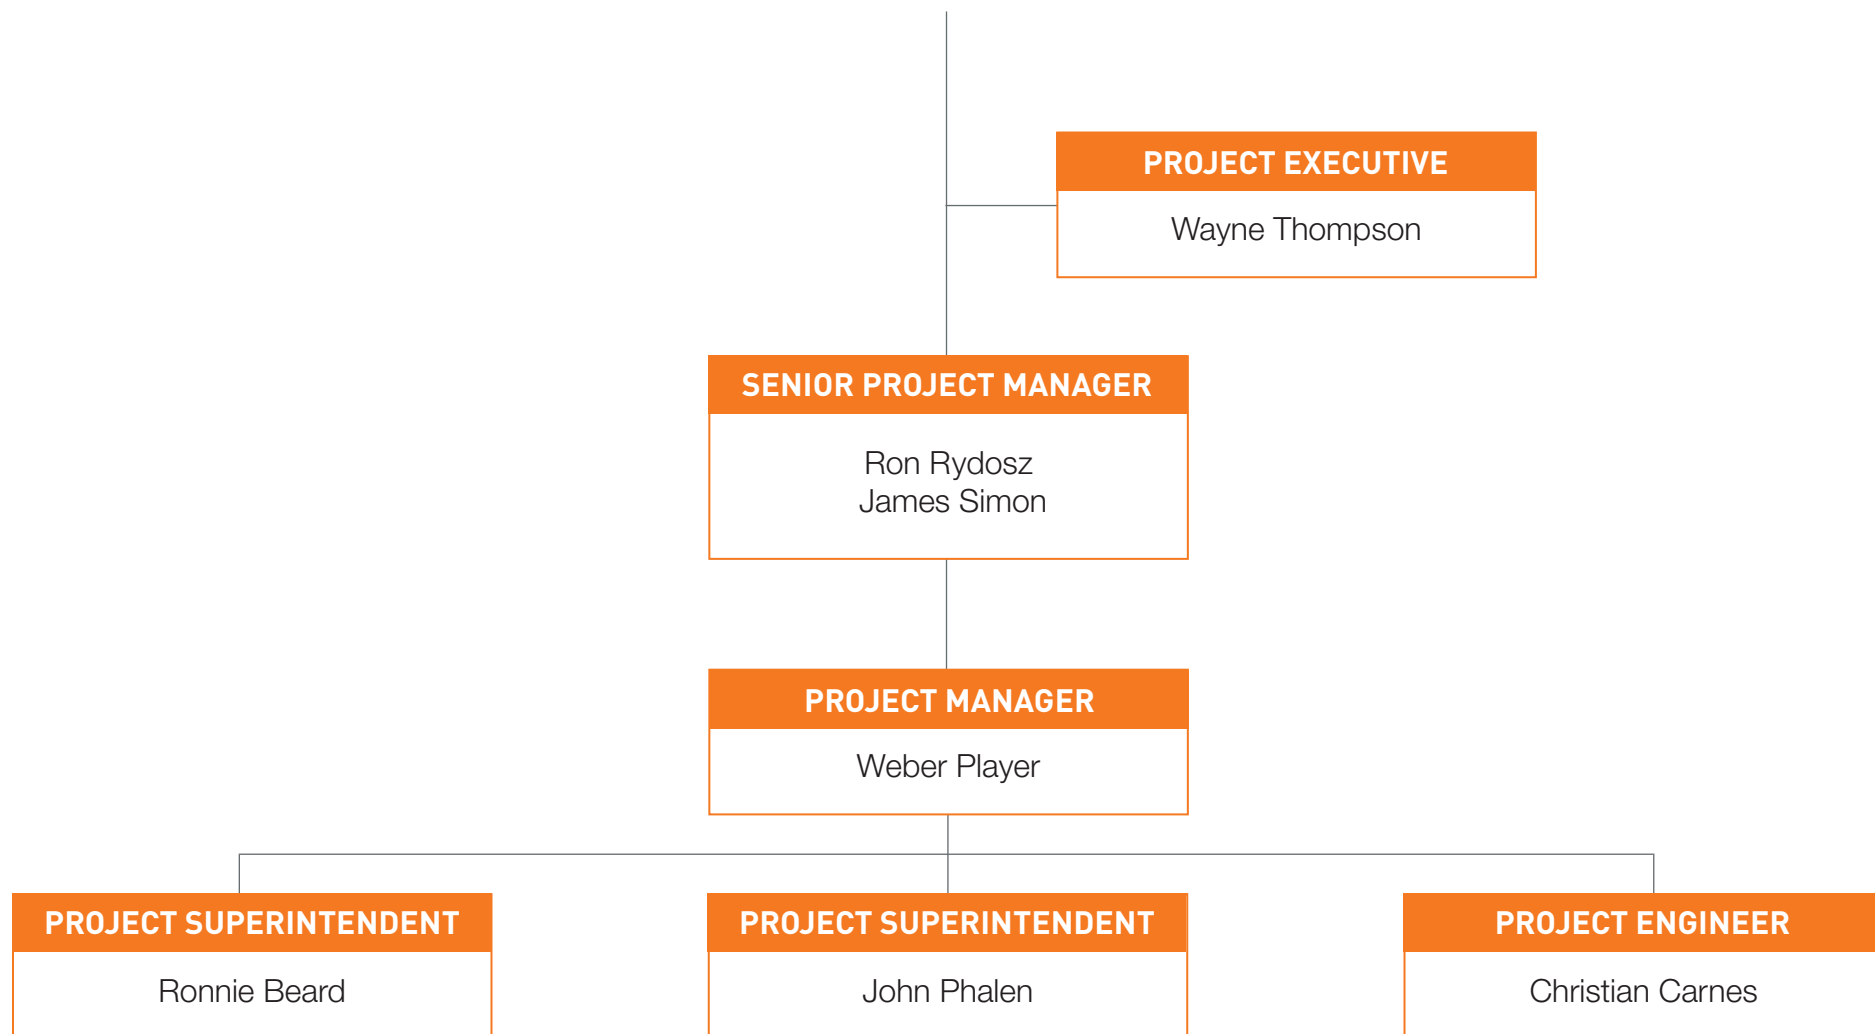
PROJECT EXECUTIVE
Wayne Thompson

SENIOR PROJECT MANAGER
Ron Rydosz
James Simon

PROJECT MANAGER
Weber Player

PROJECT SUPERINTENDENT
Ronnie Beard

PROJECT SUPERINTENDENT
John Phalen

PROJECT ENGINEER
Christian Carnes